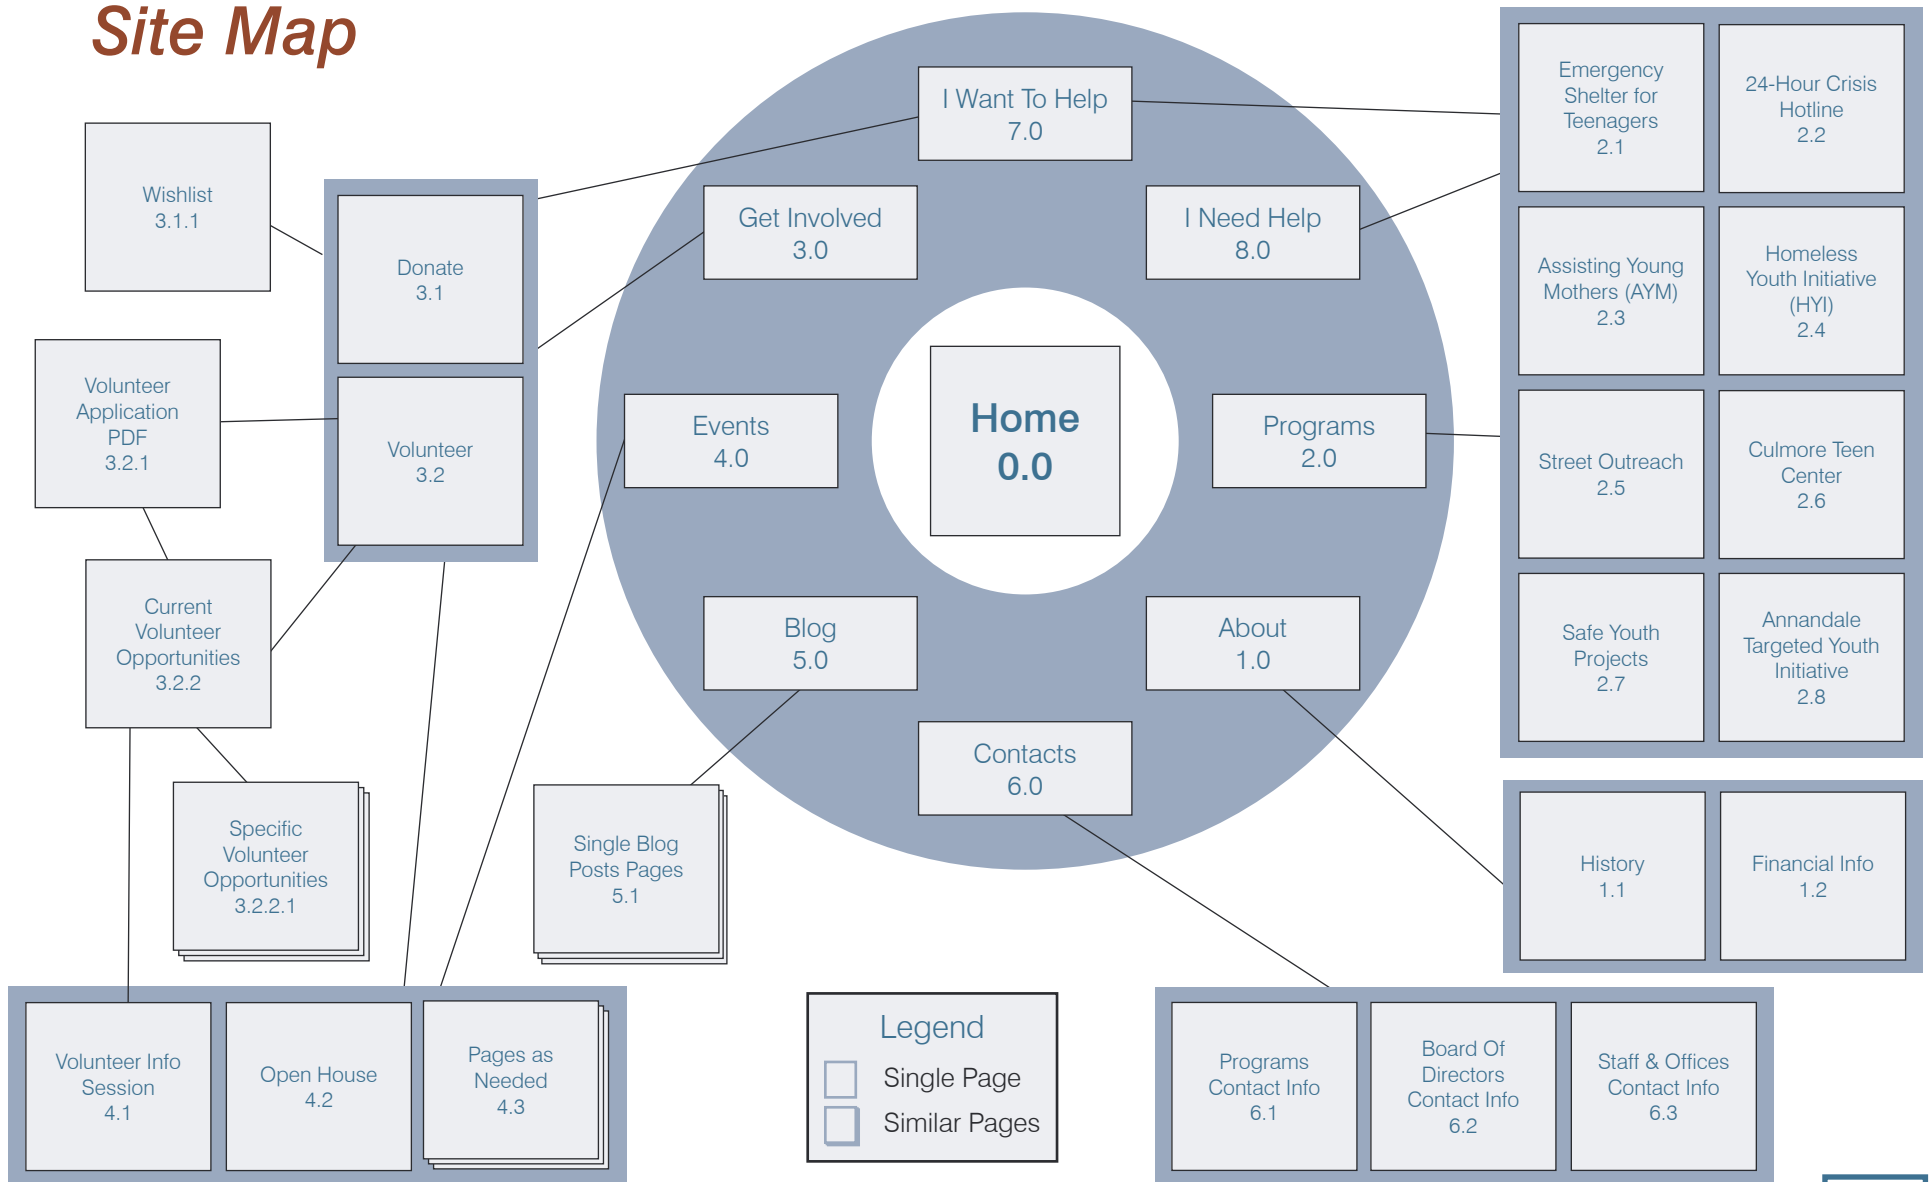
Site Map

Wishlist
3.1.1

Donate
3.1

Volunteer Application PDF
3.2.1

Volunteer
3.2

Current Volunteer Opportunities
3.2.2

Specific Volunteer Opportunities
3.2.2.1

I Want To Help
7.0

Get Involved
3.0

I Need Help
8.0

Events
4.0

Home
0.0

Programs
2.0

Blog
5.0

About
1.0

Contacts
6.0

Single Blog Posts Pages
5.1

Emergency Shelter for Teenagers
2.1

24-Hour Crisis Hotline
2.2

Assisting Young Mothers (AYM)
2.3

Homeless Youth Initiative (HYI)
2.4

Street Outreach
2.5

Culmore Teen Center
2.6

Safe Youth Projects
2.7

Annandale Targeted Youth Initiative
2.8

History
1.1

Financial Info
1.2

Volunteer Info Session
4.1

Open House
4.2

Pages as Needed
4.3

Legend
Single Page
Similar Pages

Programs Contact Info
6.1

Board Of Directors Contact Info
6.2

Staff & Offices Contact Info
6.3